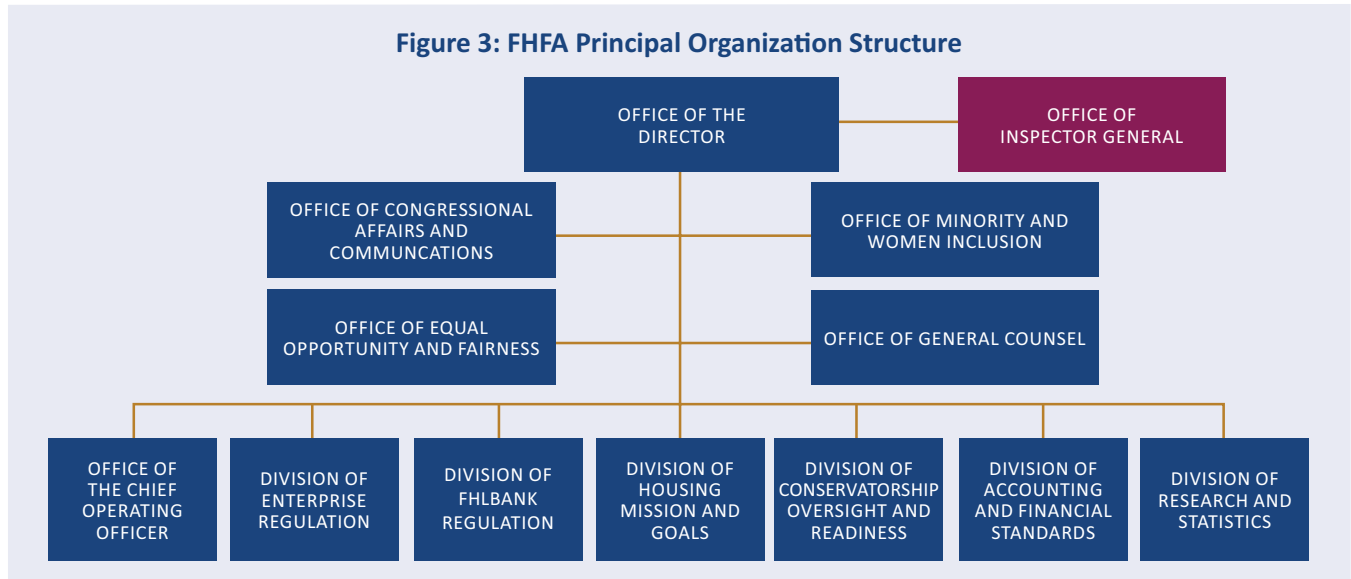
Figure 3: FHFA Principal Organization Structure

OFFICE OF THE DIRECTOR

OFFICE OF INSPECTOR GENERAL

OFFICE OF CONGRESSIONAL AFFAIRS AND COMMUNCATIONS

OFFICE OF MINORITY AND WOMEN INCLUSION

OFFICE OF EQUAL OPPORTUNITY AND FAIRNESS

OFFICE OF GENERAL COUNSEL

OFFICE OF THE CHIEF OPERATING OFFICER

DIVISION OF ENTERPRISE REGULATION

DIVISION OF FHLBANK REGULATION

DIVISION OF HOUSING MISSION AND GOALS

DIVISION OF CONSERVATORSHIP OVERSIGHT AND READINESS

DIVISION OF ACCOUNTING AND FINANCIAL STANDARDS

DIVISION OF RESEARCH AND STATISTICS